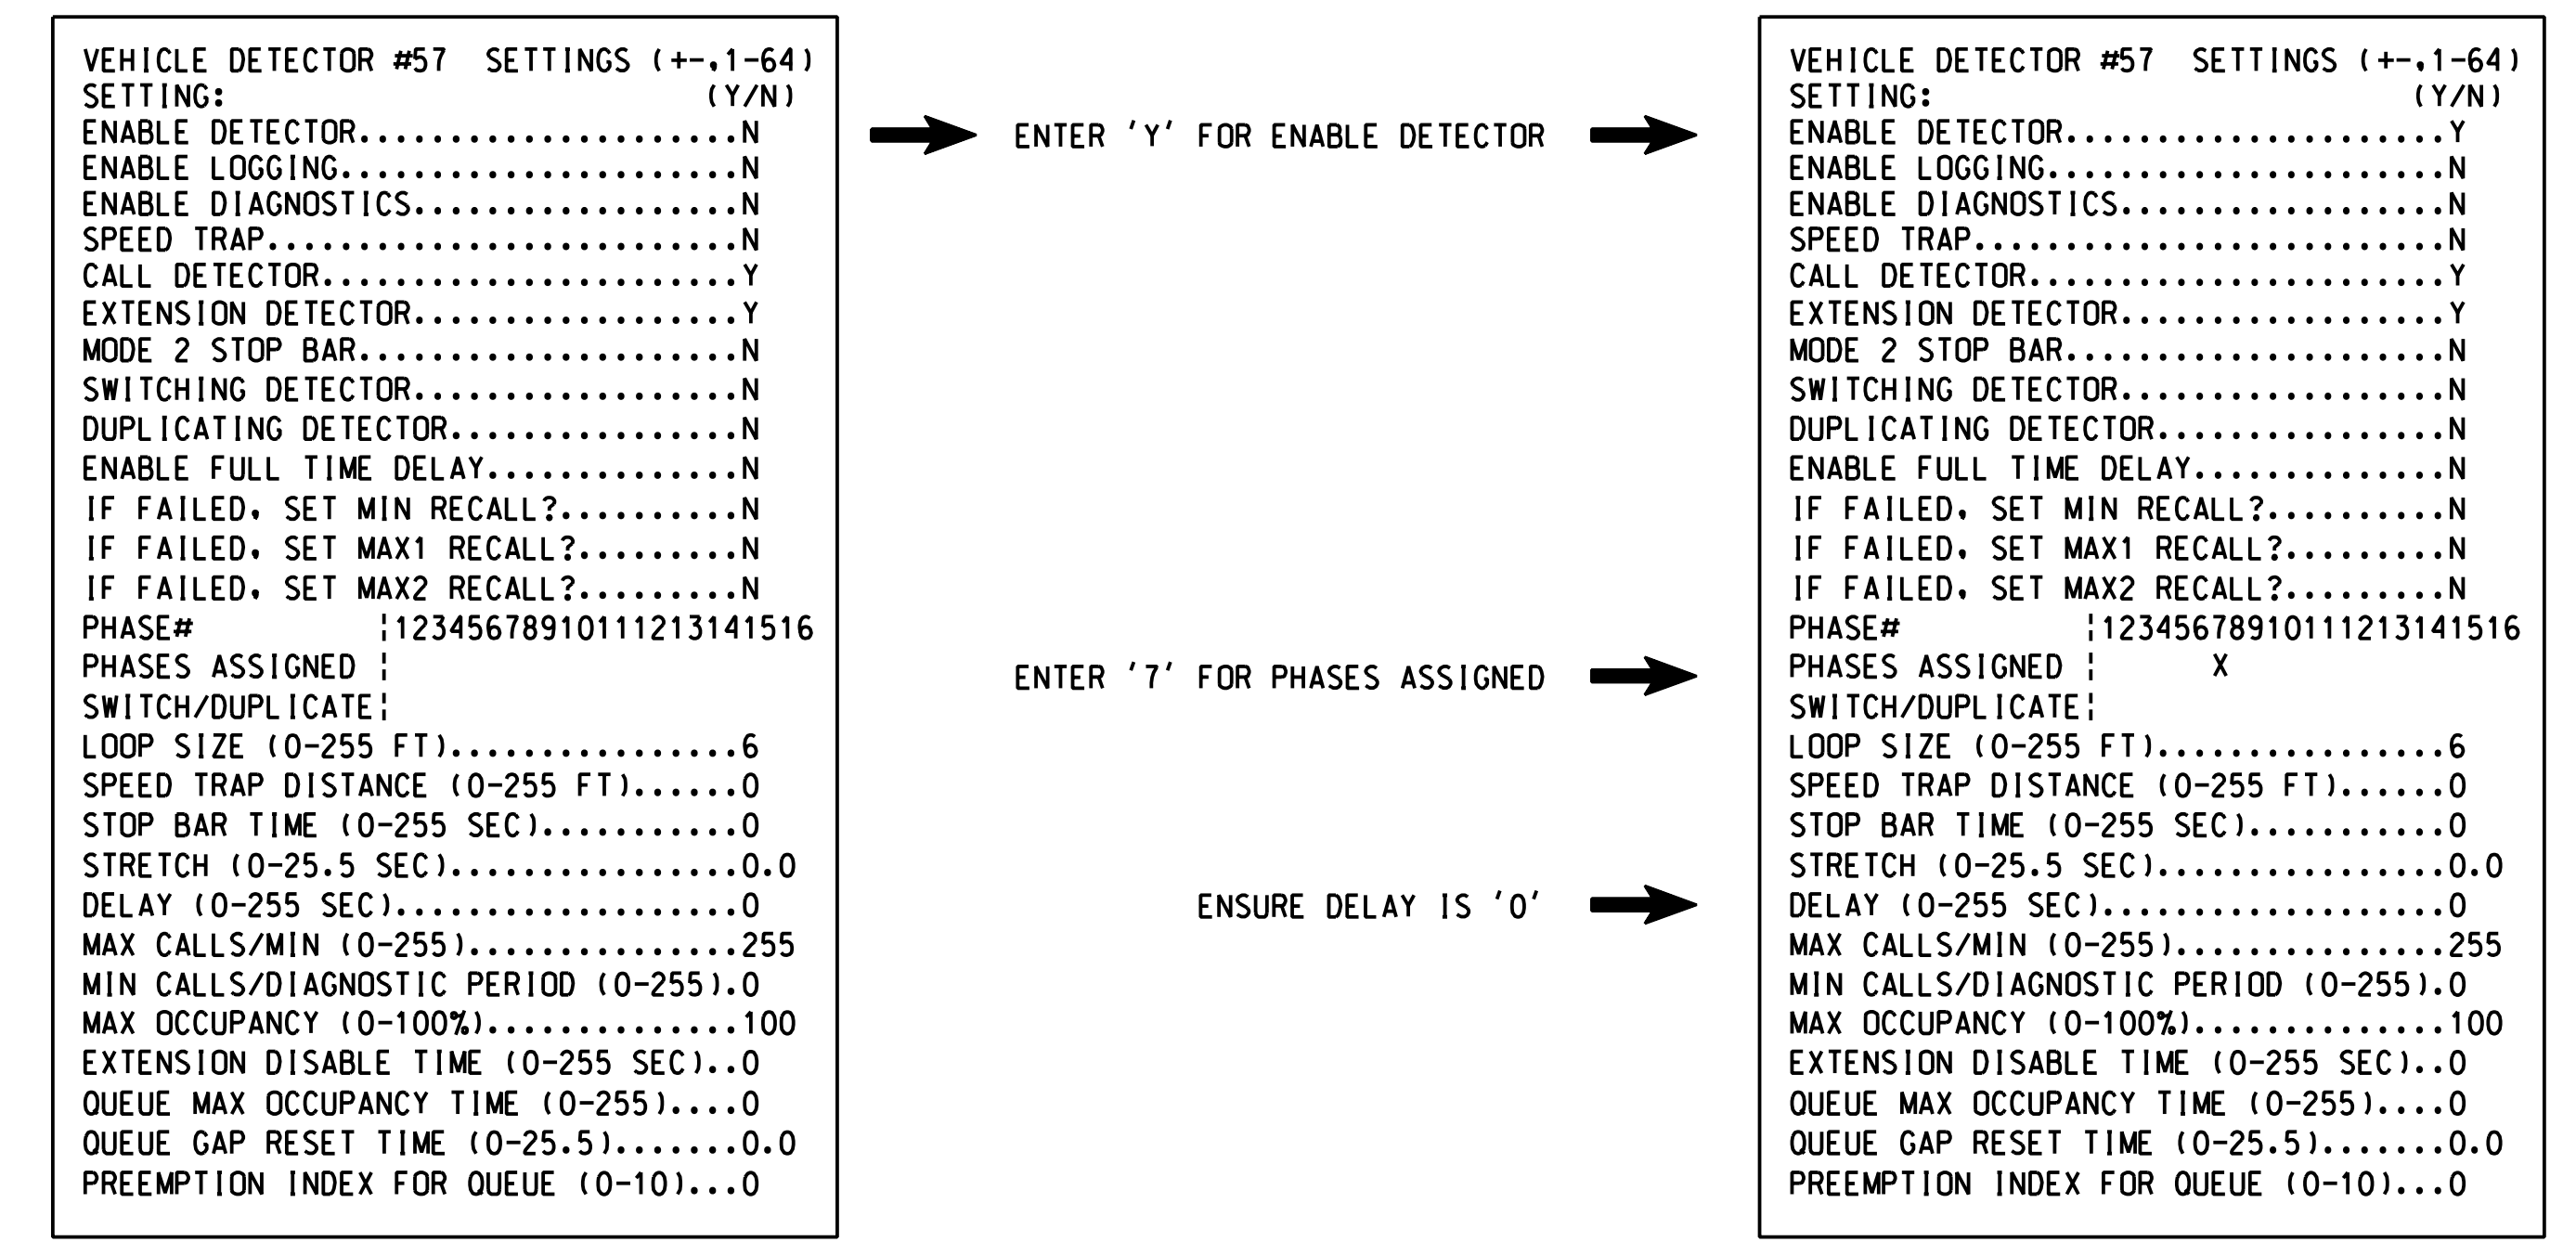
VEHICLE DETECTOR #57 SETTINGS (+-,1-64)
SETTING: (Y/N)
ENABLE DETECTOR.....................N
ENABLE LOGGING......................N
ENABLE DIAGNOSTICS..................N
SPEED TRAP..........................N
CALL DETECTOR.......................Y
EXTENSION DETECTOR..................Y
MODE 2 STOP BAR.....................N
SWITCHING DETECTOR..................N
DUPLICATING DETECTOR................N
ENABLE FULL TIME DELAY..............N
IF FAILED, SET MIN RECALL?..........N
IF FAILED, SET MAX1 RECALL?.........N
IF FAILED, SET MAX2 RECALL?.........N
PHASE# ¦12345678910111213141516
PHASES ASSIGNED ¦
SWITCH/DUPLICATE¦
LOOP SIZE (0-255 FT)................6
SPEED TRAP DISTANCE (0-255 FT)......0
STOP BAR TIME (0-255 SEC)...........0
STRETCH (0-25.5 SEC)................0.0
DELAY (0-255 SEC)...................0
MAX CALLS/MIN (0-255)...............255
MIN CALLS/DIAGNOSTIC PERIOD (0-255).0
MAX OCCUPANCY (0-100%)..............100
EXTENSION DISABLE TIME (0-255 SEC)..0
QUEUE MAX OCCUPANCY TIME (0-255)....0
QUEUE GAP RESET TIME (0-25.5).......0.0
PREEMPTION INDEX FOR QUEUE (0-10)...0

ENTER 'Y' FOR ENABLE DETECTOR

ENTER '7' FOR PHASES ASSIGNED

ENSURE DELAY IS '0'

VEHICLE DETECTOR #57 SETTINGS (+-,1-64)
SETTING: (Y/N)
ENABLE DETECTOR.....................Y
ENABLE LOGGING......................N
ENABLE DIAGNOSTICS..................N
SPEED TRAP..........................N
CALL DETECTOR.......................Y
EXTENSION DETECTOR..................Y
MODE 2 STOP BAR.....................N
SWITCHING DETECTOR..................N
DUPLICATING DETECTOR................N
ENABLE FULL TIME DELAY..............N
IF FAILED, SET MIN RECALL?..........N
IF FAILED, SET MAX1 RECALL?.........N
IF FAILED, SET MAX2 RECALL?.........N
PHASE# ¦12345678910111213141516
PHASES ASSIGNED ¦ X
SWITCH/DUPLICATE¦
LOOP SIZE (0-255 FT)................6
SPEED TRAP DISTANCE (0-255 FT)......0
STOP BAR TIME (0-255 SEC)...........0
STRETCH (0-25.5 SEC)................0.0
DELAY (0-255 SEC)...................0
MAX CALLS/MIN (0-255)...............255
MIN CALLS/DIAGNOSTIC PERIOD (0-255).0
MAX OCCUPANCY (0-100%)..............100
EXTENSION DISABLE TIME (0-255 SEC)..0
QUEUE MAX OCCUPANCY TIME (0-255)....0
QUEUE GAP RESET TIME (0-25.5).......0.0
PREEMPTION INDEX FOR QUEUE (0-10)...0